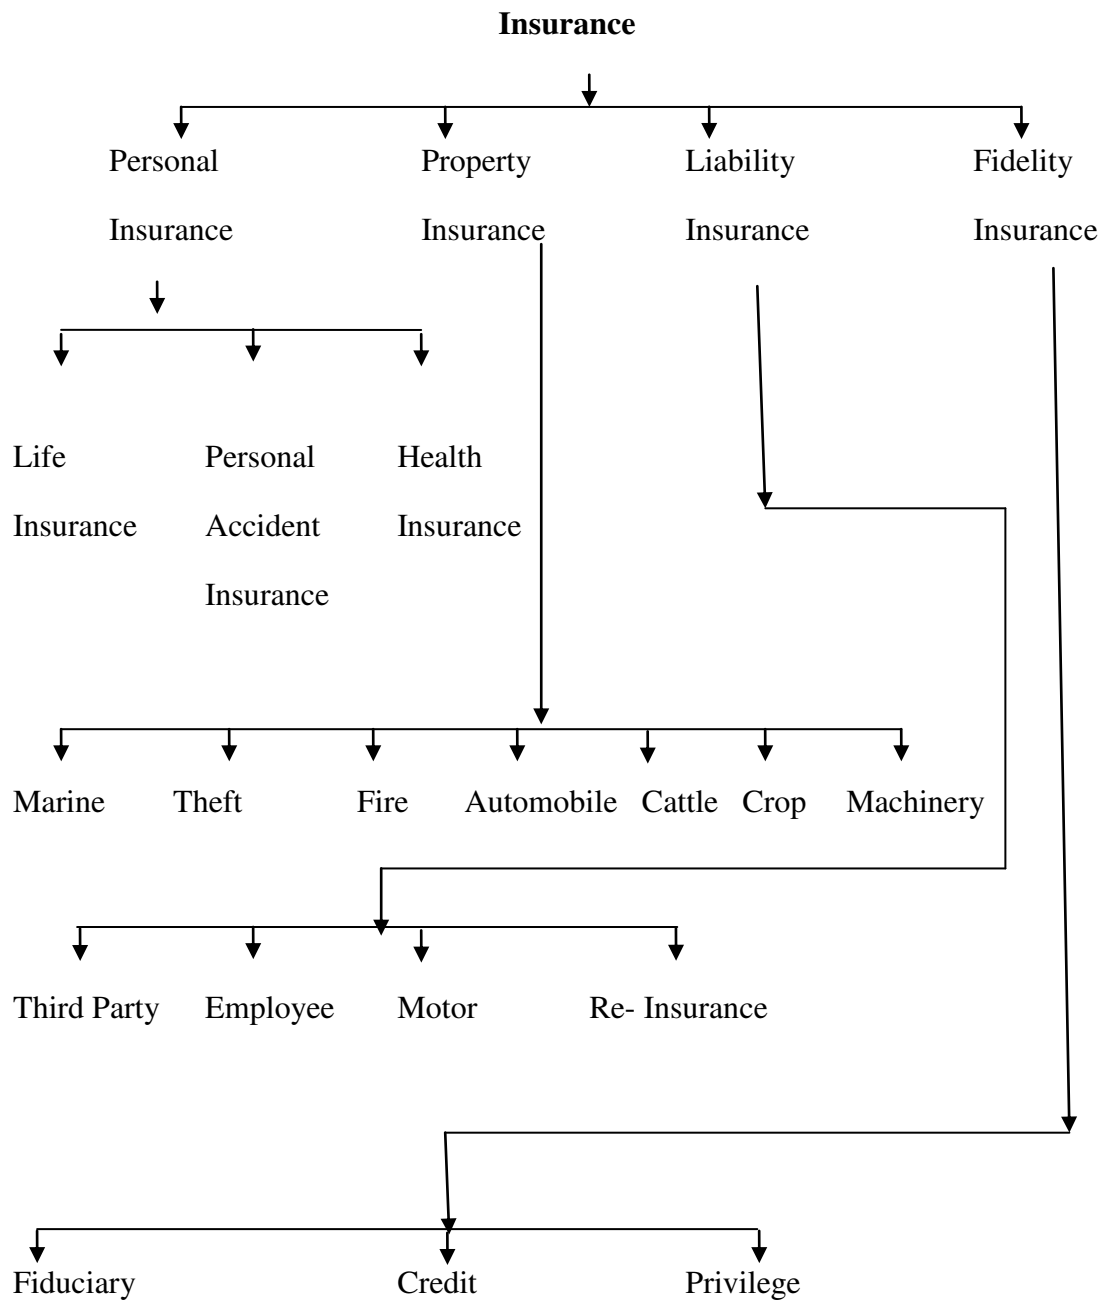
**Insurance**

Personal Insurance

Property Insurance

Liability Insurance

Fidelity Insurance

Life Insurance

Personal Accident Insurance

Health Insurance

Marine

Theft

Fire

Automobile

Cattle

Crop

Machinery

Third Party

Employee

Motor

Re- Insurance

Fiduciary

Credit

Privilege